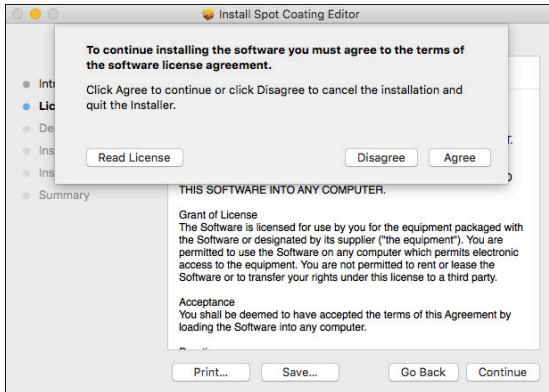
Install Spot Coating Editor

To continue installing the software you must agree to the terms of the software license agreement.

Click Agree to continue or click Disagree to cancel the installation and quit the Installer.

Read License

Disagree

Agree

Intr

Lic

De

Ins

Ins

Summary

r.

o

THIS SOFTWARE INTO ANY COMPUTER.

Grant of License
The Software is licensed for use by you for the equipment packaged with the Software or designated by its supplier ("the equipment"). You are permitted to use the Software on any computer which permits electronic access to the equipment. You are not permitted to rent or lease the Software or to transfer your rights under this license to a third party.

Acceptance
You shall be deemed to have accepted the terms of this Agreement by loading the Software into any computer.

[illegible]

Print...

Save...

Go Back

Continue